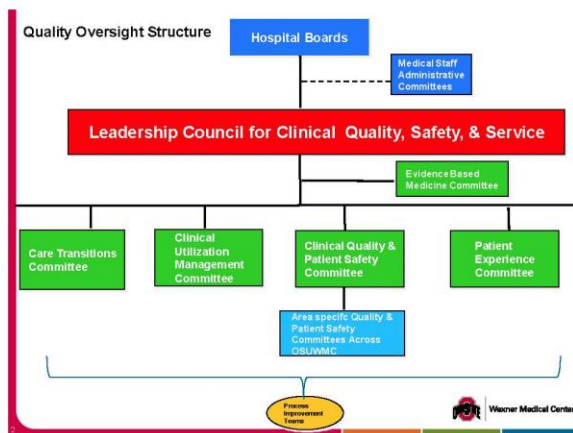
Quality Oversight Structure

Hospital Boards

Medical Staff Administrative Committees

Leadership Council for Clinical Quality, Safety, & Service

Evidence Based Medicine Committee

Care Transitions Committee

Clinical Utilization Management Committee

Clinical Quality & Patient Safety Committee

Patient Experience Committee

Area specifc Quality & Patient Safety Committees Across OSUWMC

Process Improvement Teams

Wexner Medical Center